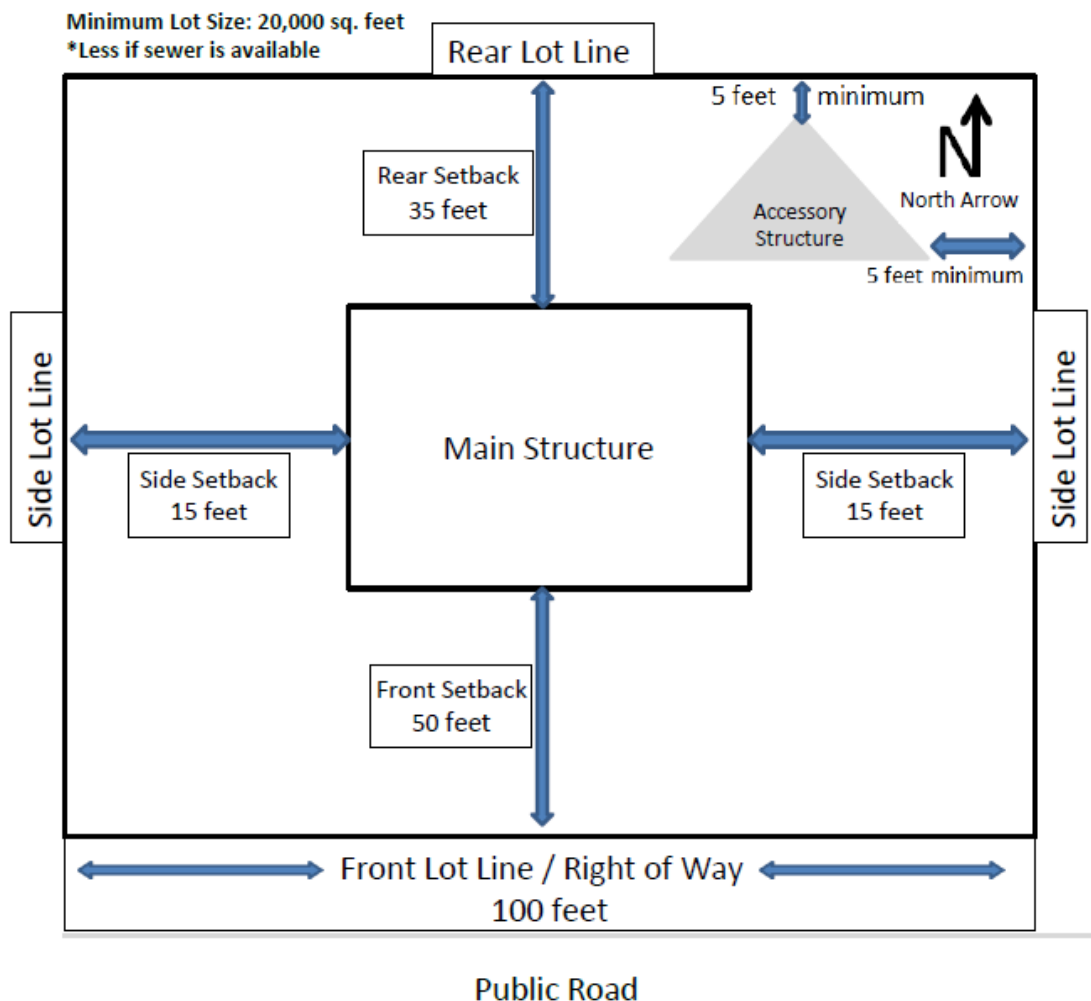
Minimum Lot Size: 20,000 sq. feet
*Less if sewer is available

Rear Lot Line

5 feet minimum

N

North Arrow

Rear Setback
35 feet

Accessory Structure

5 feet minimum

Side Lot Line

Main Structure

Side Lot Line

Side Setback
15 feet

Side Setback
15 feet

Front Setback
50 feet

Front Lot Line / Right of Way
100 feet

Public Road